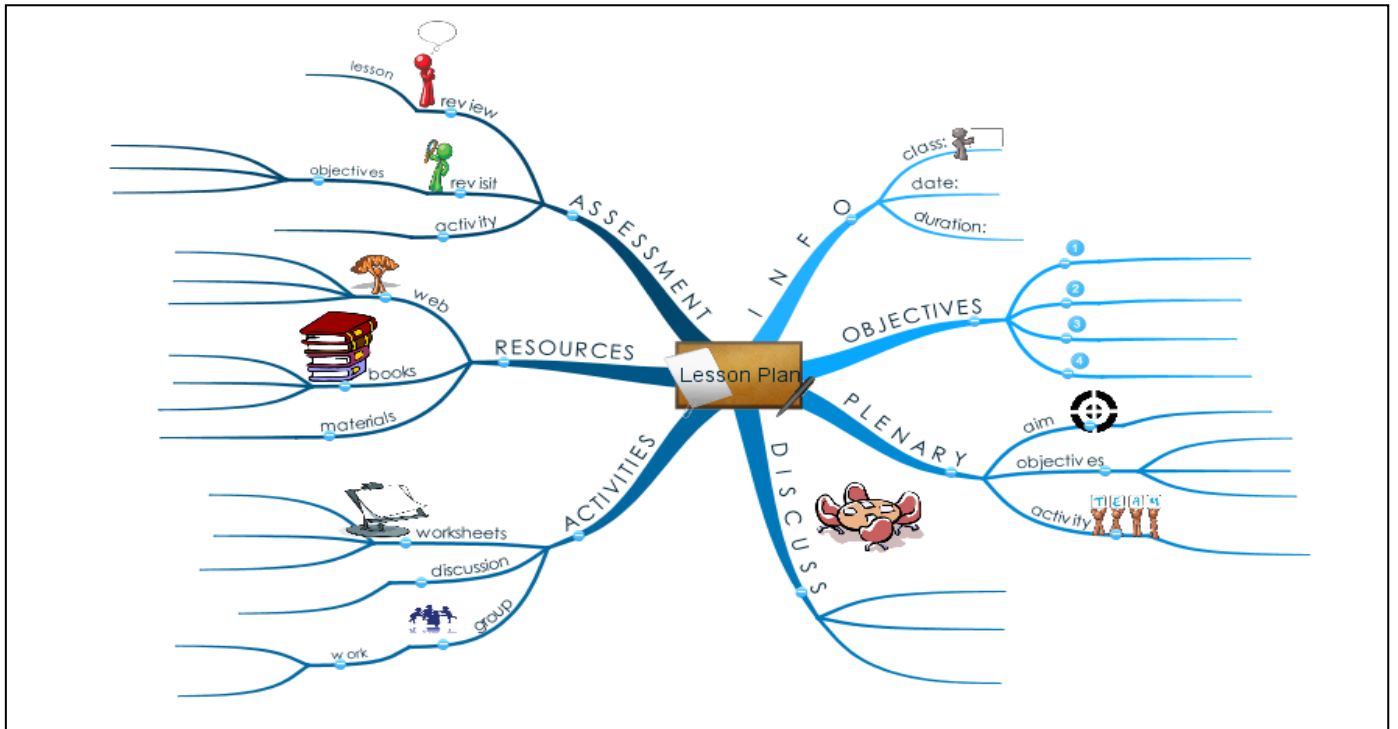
Lesson Plan

ASSESSMENT
lesson
review
objectives
revisit
activity

RESOURCES
web
books
materials

ACTIVITIES
worksheets
discussion
group
work

INFO
class:
date:
duration:

OBJECTIVES
1
2
3
4

PLENARY
aim
objectives
activity
T E A M

DISCUSS